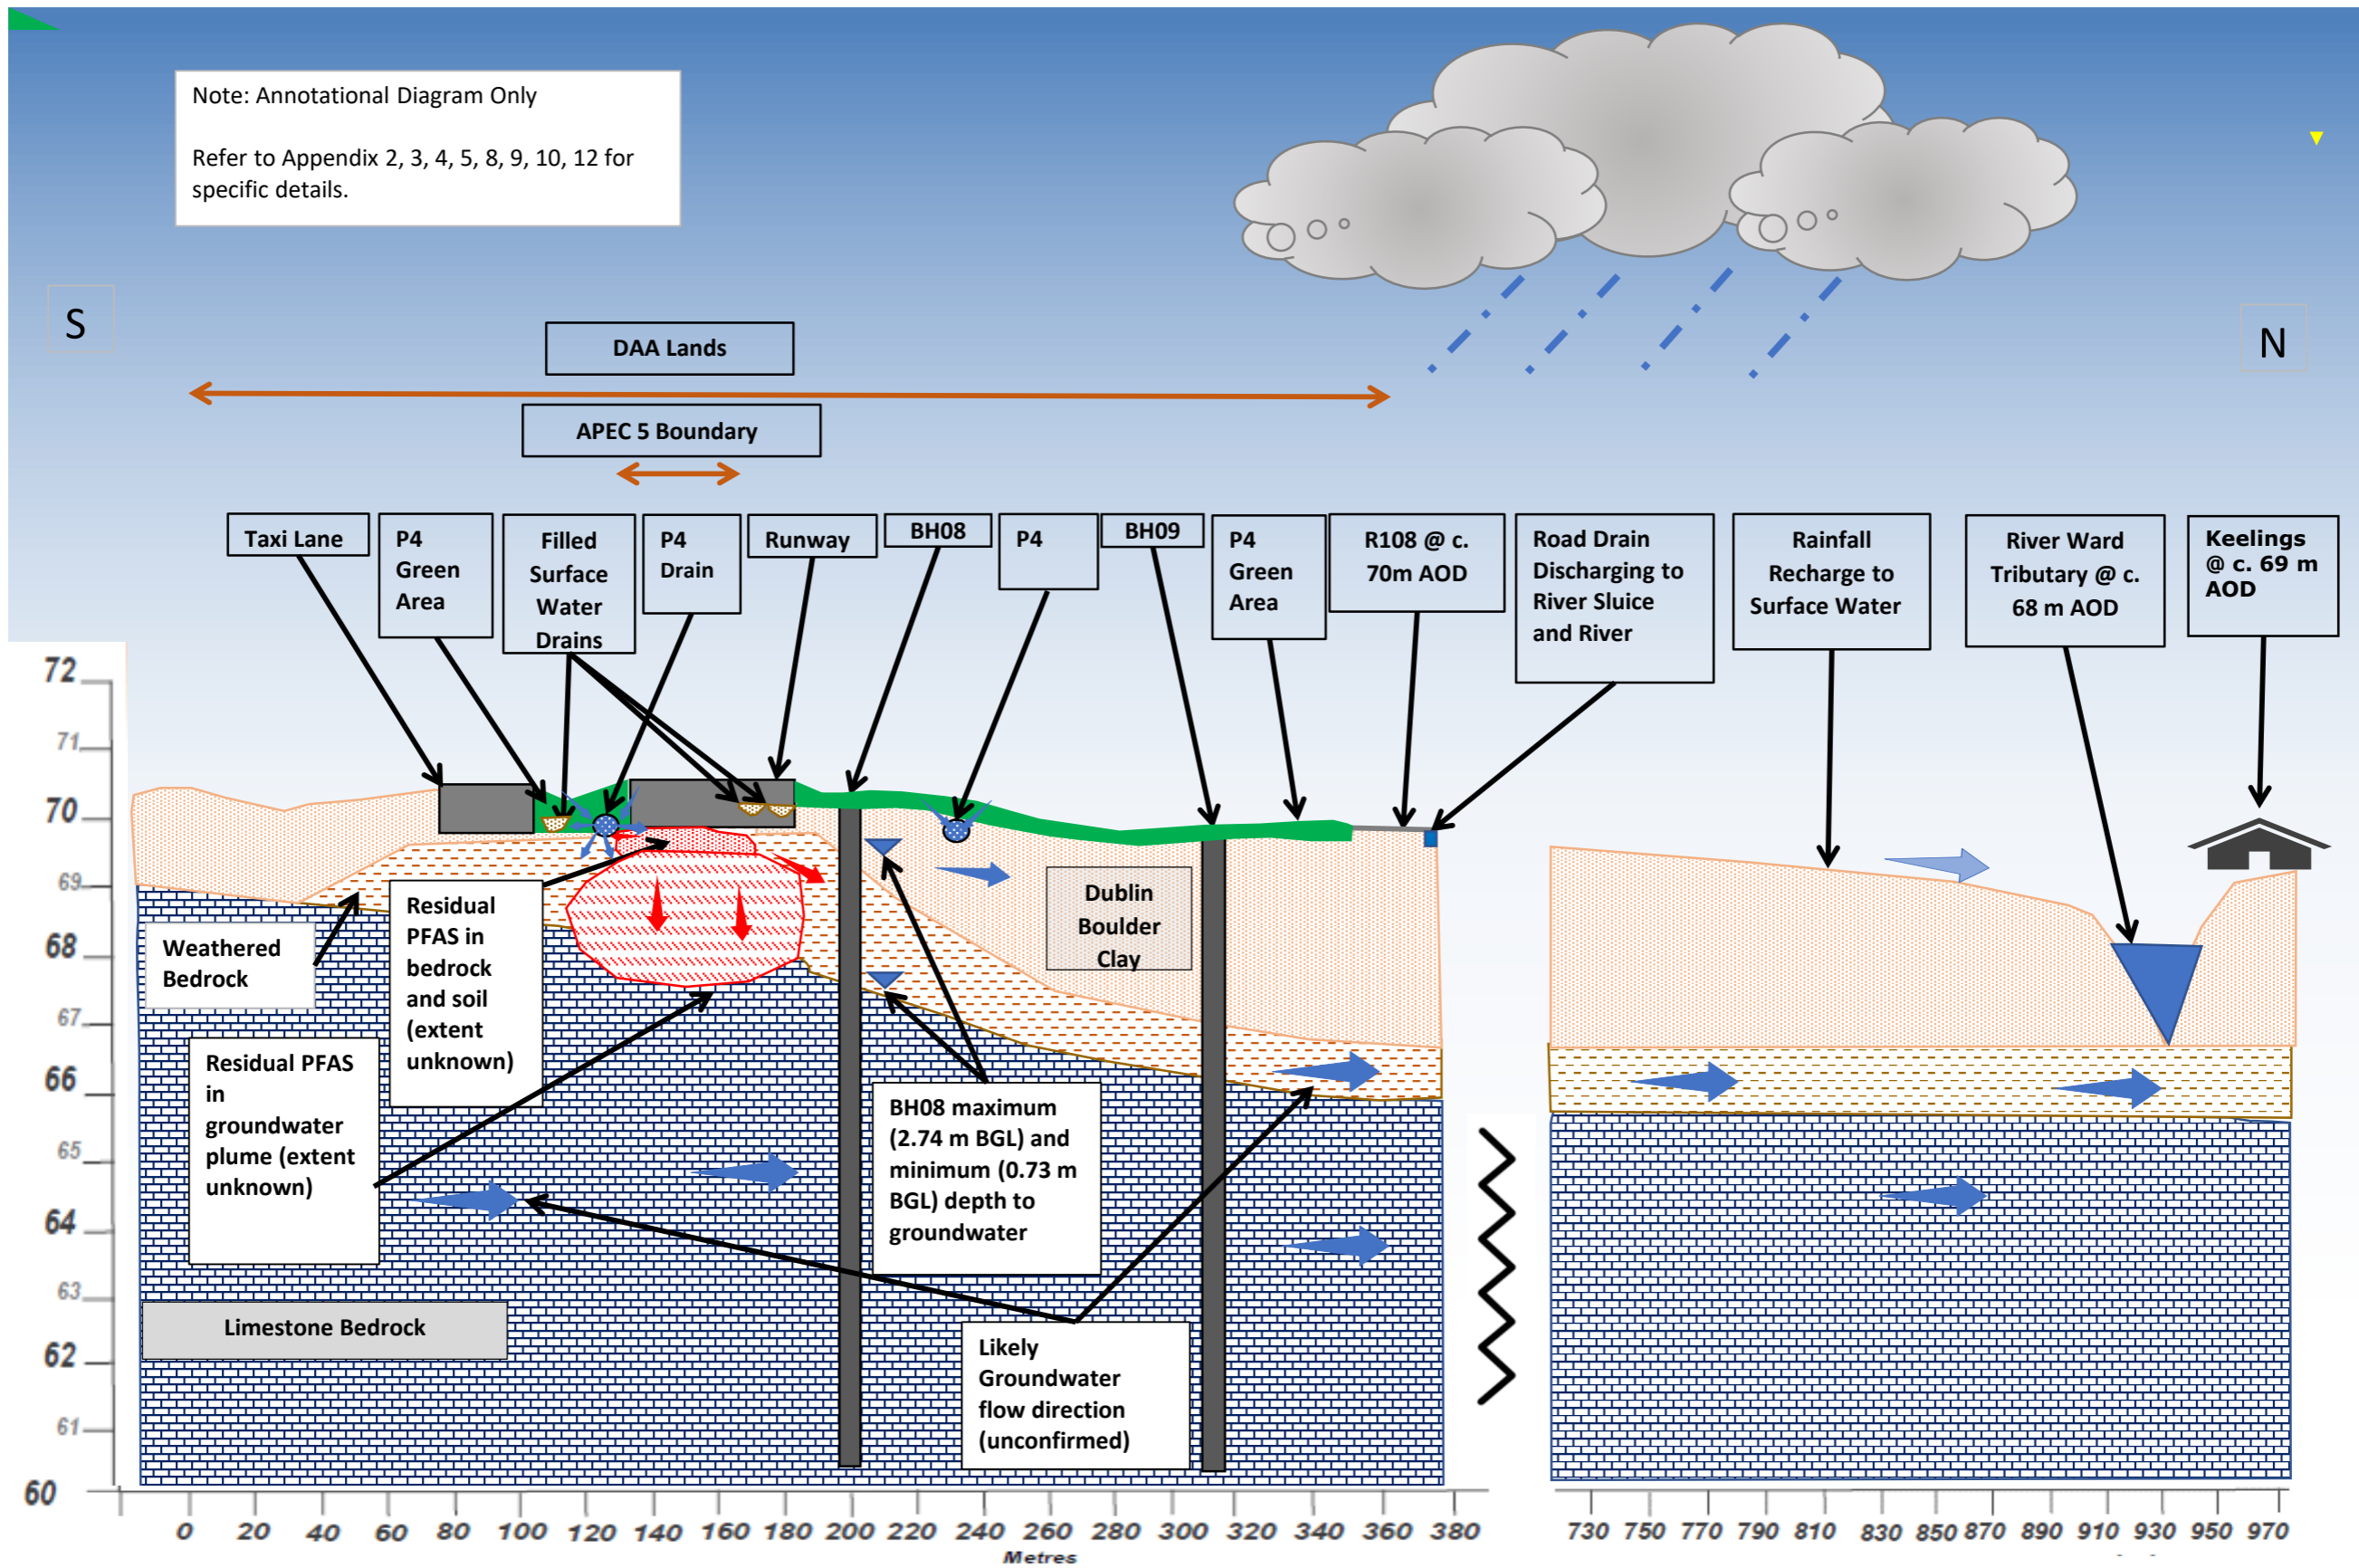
Note: Annotational Diagram Only

Refer to Appendix 2, 3, 4, 5, 8, 9, 10, 12 for specific details.

S

N

DAA Lands

APEC 5 Boundary

Taxi Lane

P4 Green Area

Filled Surface Water Drains

P4 Drain

Runway

BH08

P4

BH09

P4 Green Area

R108 @ c. 70m AOD

Road Drain Discharging to River Sluice and River

Rainfall Recharge to Surface Water

River Ward Tributary @ c. 68 m AOD

Keelings @ c. 69 m AOD

Weathered Bedrock

Residual PFAS in bedrock and soil (extent unknown)

Dublin Boulder Clay

Residual PFAS in groundwater plume (extent unknown)

BH08 maximum (2.74 m BGL) and minimum (0.73 m BGL) depth to groundwater

Limestone Bedrock

Likely Groundwater flow direction (unconfirmed)

72
71
70
69
68
67
66
65
64
63
62
61
60

0 20 40 60 80 100 120 140 160 180 200 220 240 260 280 300 320 340 360 380

730 750 770 790 810 830 850 870 890 910 930 950 970

Metres